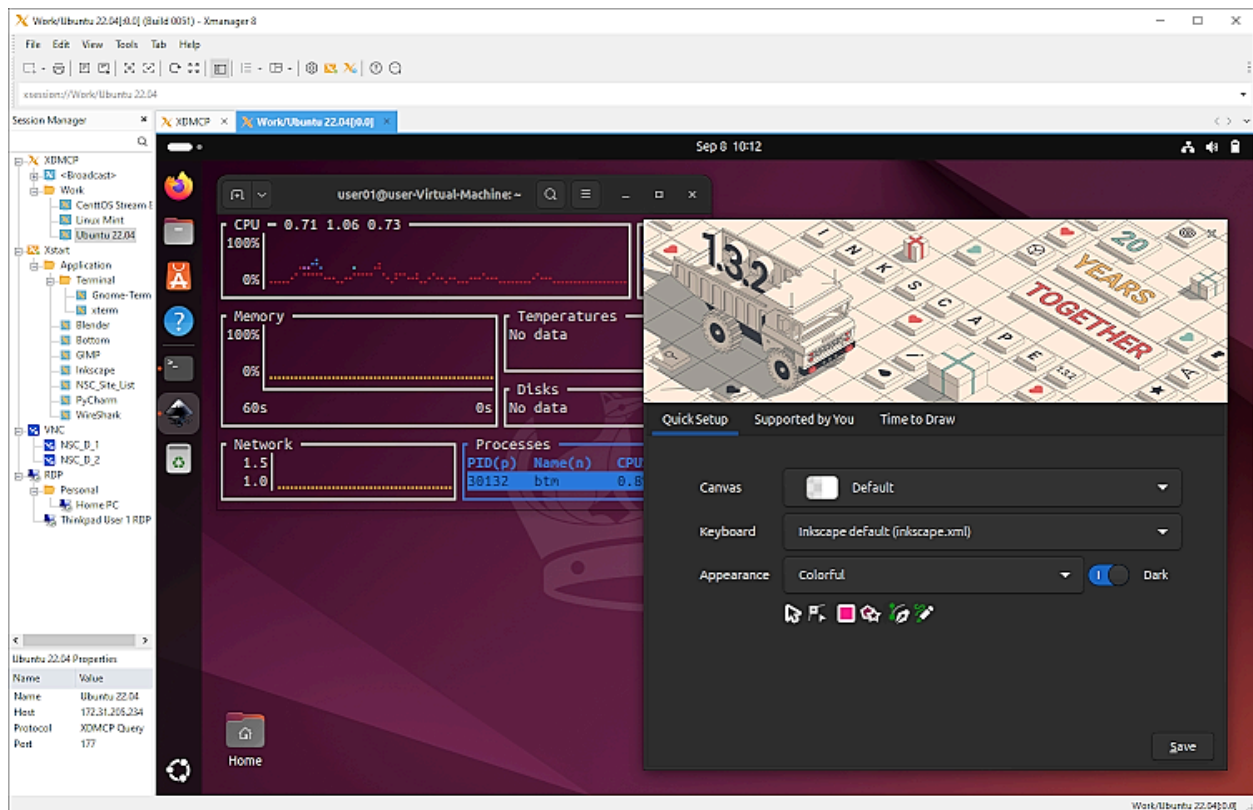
Work/Ubuntu 22.04[:0.0] (Build 0051) - Xmanager 8

File Edit View Tools Tab Help

xsession://Work/Ubuntu 22.04

Session Manager

XDMCP
<Broadcast>
Work
CentOS Stream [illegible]
Linux Mint
Ubuntu 22.04
Xstart
Application
Terminal
Gnome-Term
xterm
Blender
Bottom
GIMP
Inkscape
NSC_Site_List
PyCharm
WireShark
VNC
NSC_B_1
NSC_B_2
RDP
Personal
Home PC
Thinkpad User 1 RDP

Ubuntu 22.04 Properties

| Name | Value |
|---|---|
| Name | Ubuntu 22.04 |
| Host | 172.31.206.234 |
| Protocol | XDMCP Query |
| Port | 177 |

XDMCP
Work/Ubuntu 22.04[:0.0]

Sep 8 10:12

user01@user-Virtual-Machine: ~

CPU ─ 0.71 1.06 0.73
100%
0%

Memory
100%
0%
60s 0s

Temperatures
No data

Disks
No data

Network
1.5
1.0

Processes
PID(p) Name(n) CPU
30132 btm 0.8

1.3.2
INKSCAPE
20 YEARS TOGETHER

Quick Setup Supported by You Time to Draw

Canvas Default

Keyboard Inkscape default (inkscape.xml)

Appearance Colorful Dark

Save

Home

Work/Ubuntu 22.04[:0.0]